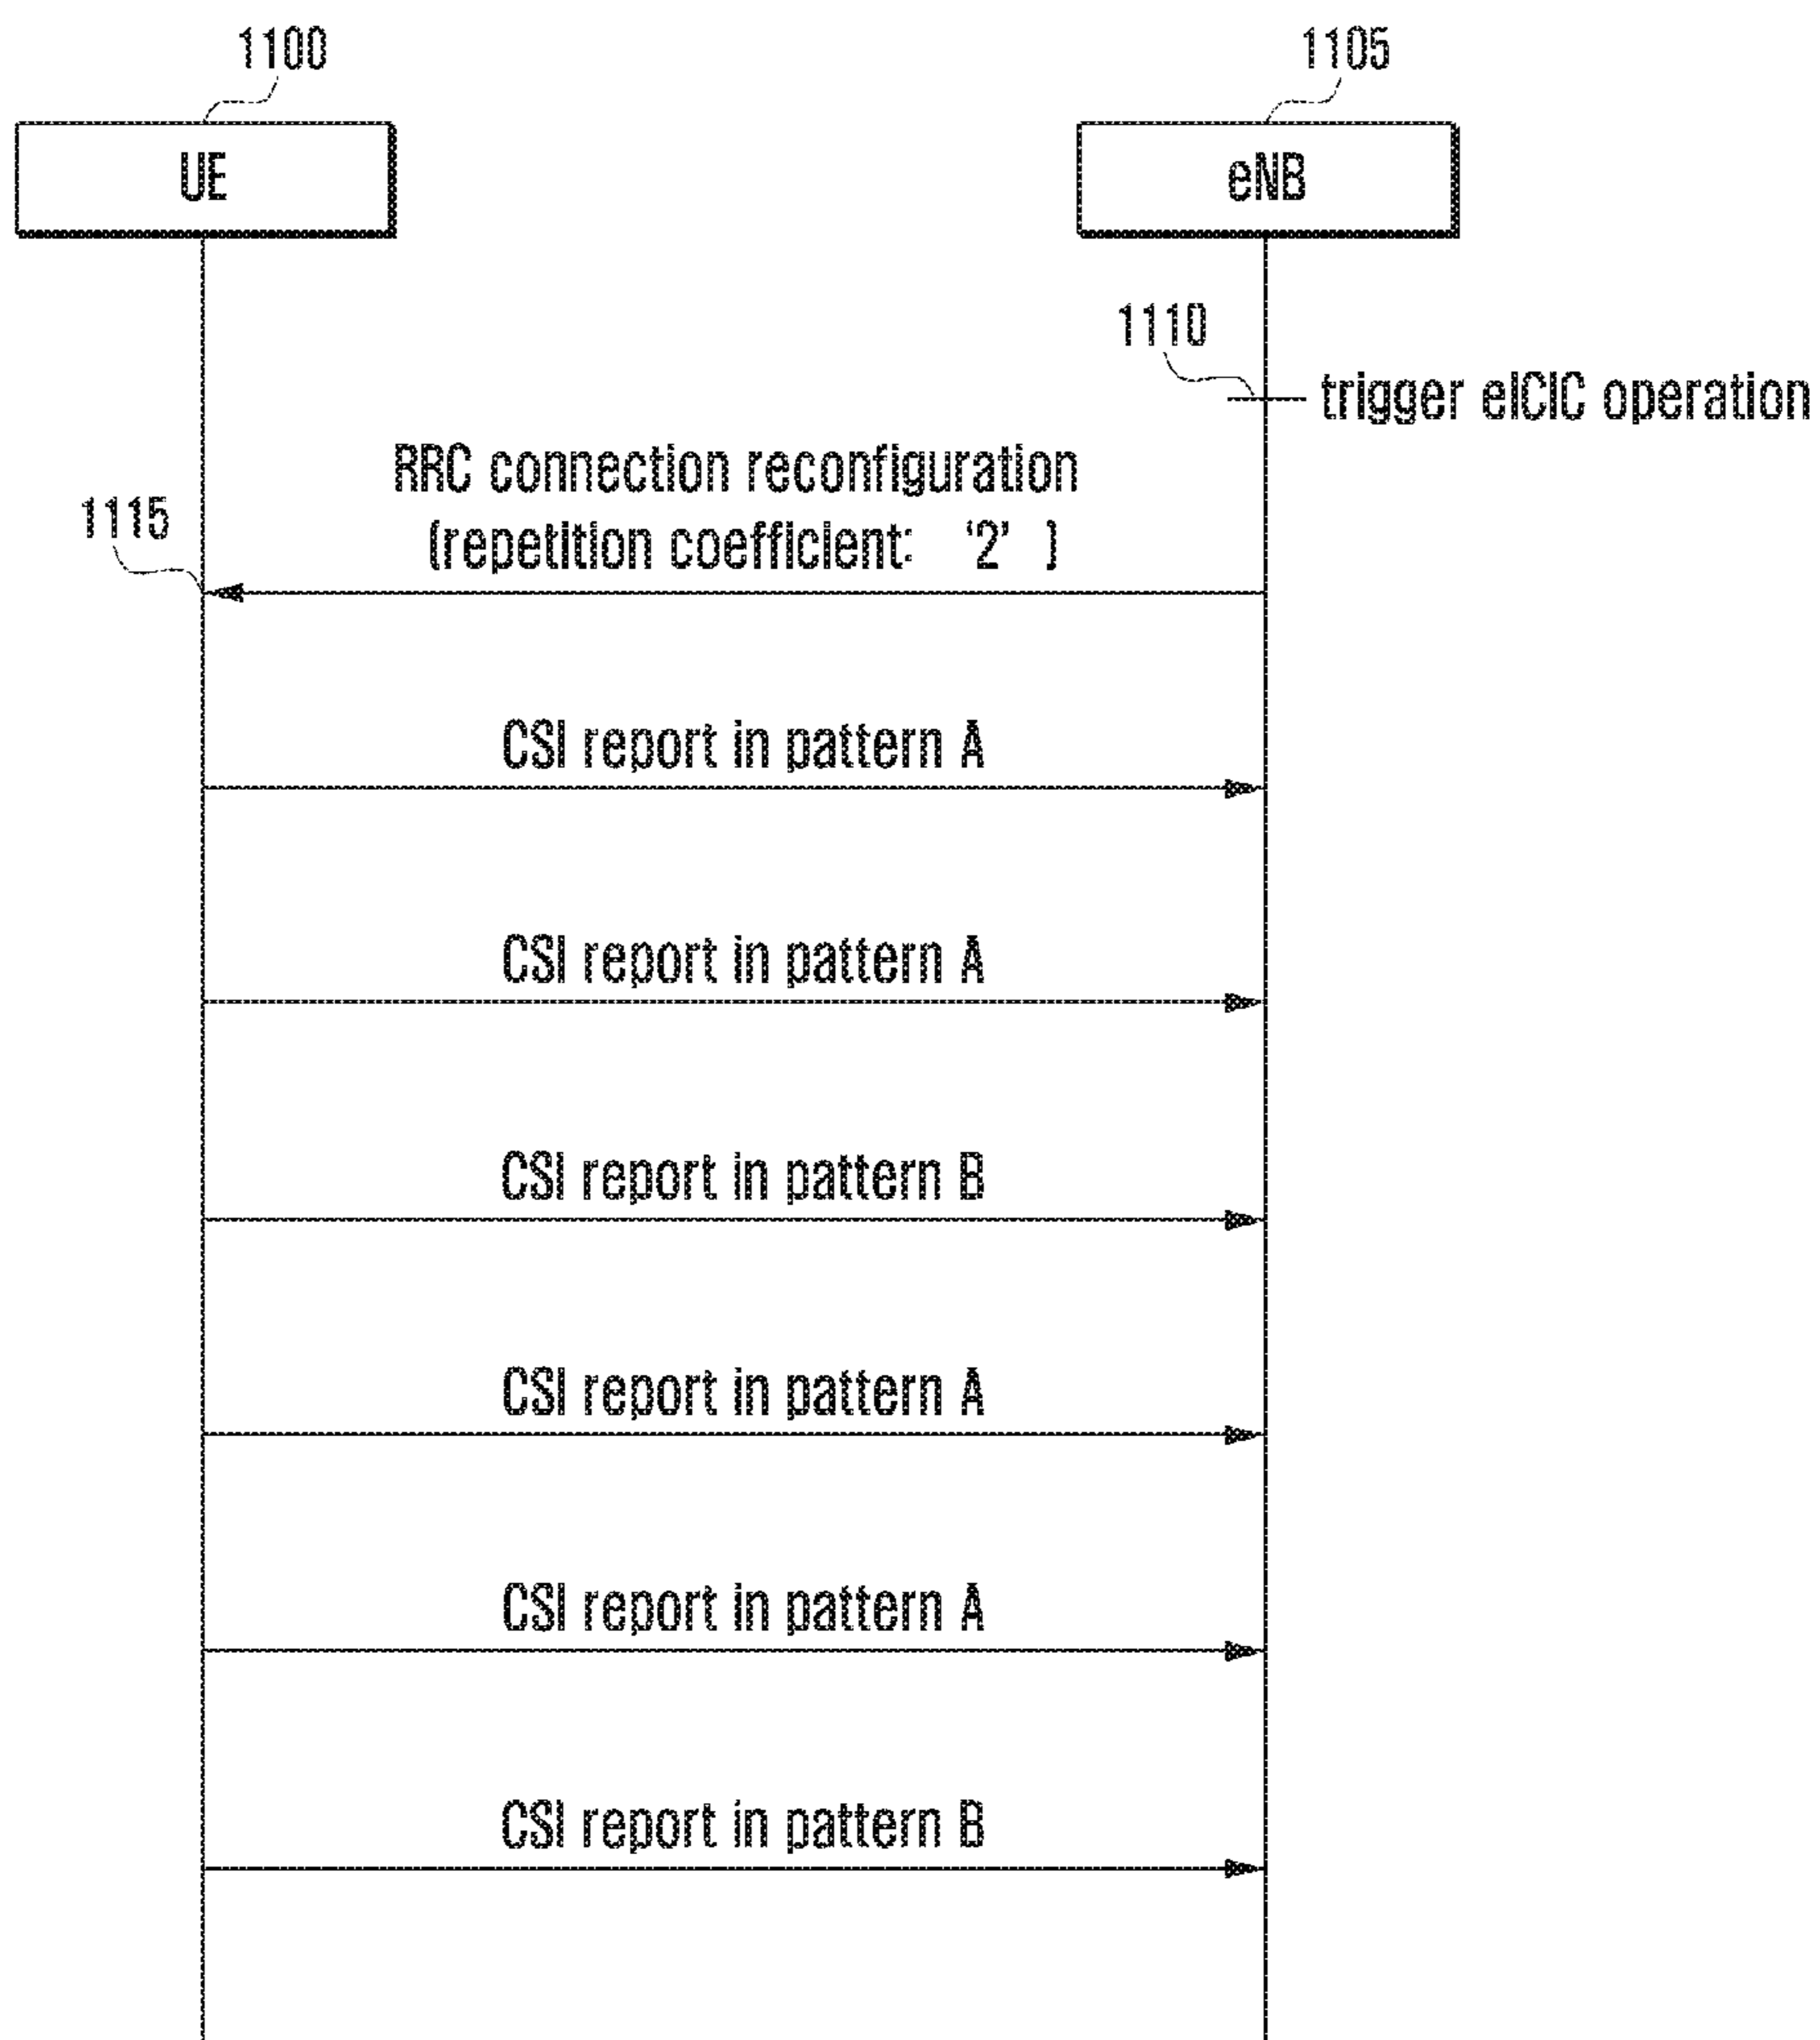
1100

1105

UE

eNB

1110

trigger eICIC operation

RRC connection reconfiguration (repetition coefficient: '2' )

1115

CSI report in pattern A

CSI report in pattern A

CSI report in pattern B

CSI report in pattern A

CSI report in pattern A

CSI report in pattern B